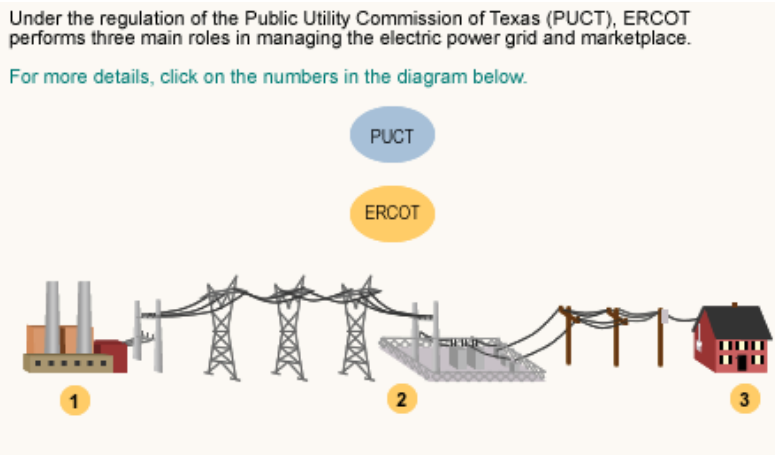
Under the regulation of the Public Utility Commission of Texas (PUCT), ERCOT performs three main roles in managing the electric power grid and marketplace.

For more details, click on the numbers in the diagram below.

PUCT

ERCOT

1

2

3